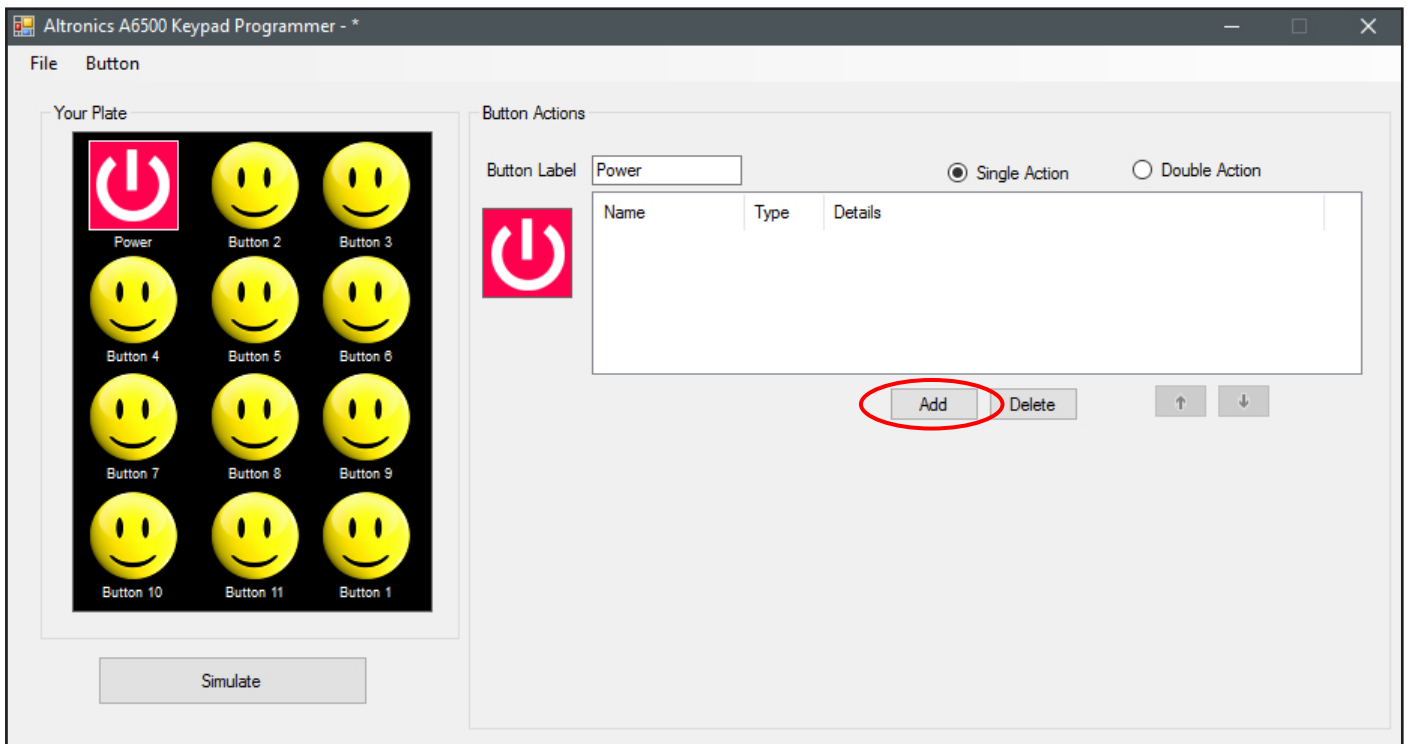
Altronics A6500 Keypad Programmer - *

File Button

Your Plate

Power Button 2 Button 3
Button 4 Button 5 Button 6
Button 7 Button 8 Button 9
Button 10 Button 11 Button 1

Simulate

Button Actions

Button Label Power

Single Action Double Action

| Name | Type | Details |
|---|---|---|

Add Delete ↑ ↓